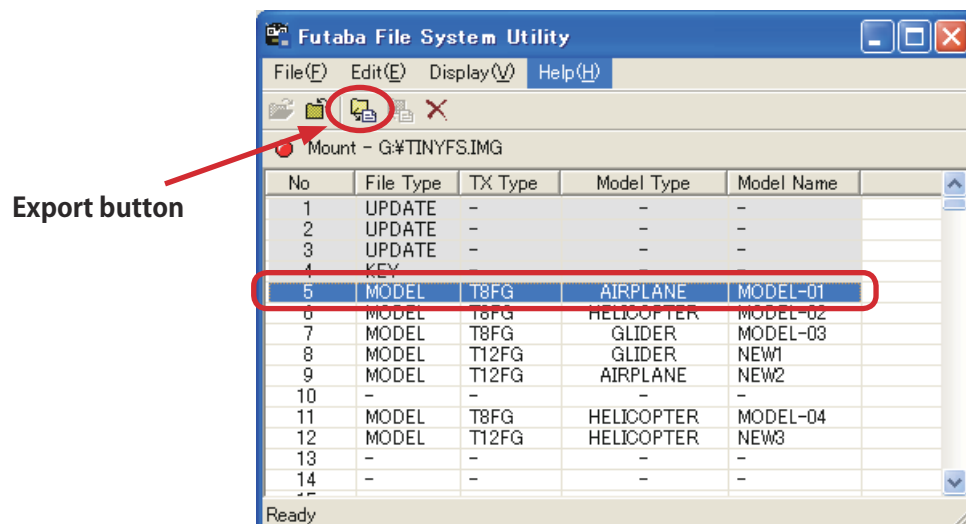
Futaba File System Utility

File(F) Edit(E) Display(V) Help(H)

Export button

Mount - G:¥TINYFS.IMG

| No | File Type | TX Type | Model Type | Model Name |
|---|---|---|---|---|
| 1 | UPDATE | – | – | – |
| 2 | UPDATE | – | – | – |
| 3 | UPDATE | – | – | – |
| 4 | KEY | – | – | – |
| 5 | MODEL | T8FG | AIRPLANE | MODEL-01 |
| 6 | MODEL | T8FG | HELICOPTER | MODEL-02 |
| 7 | MODEL | T8FG | GLIDER | MODEL-03 |
| 8 | MODEL | T12FG | GLIDER | NEW1 |
| 9 | MODEL | T12FG | AIRPLANE | NEW2 |
| 10 | – | – | – | – |
| 11 | MODEL | T8FG | HELICOPTER | MODEL-04 |
| 12 | MODEL | T12FG | HELICOPTER | NEW3 |
| 13 | – | – | – | – |
| 14 | – | – | – | – |
| 15 | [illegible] | | | |

Ready